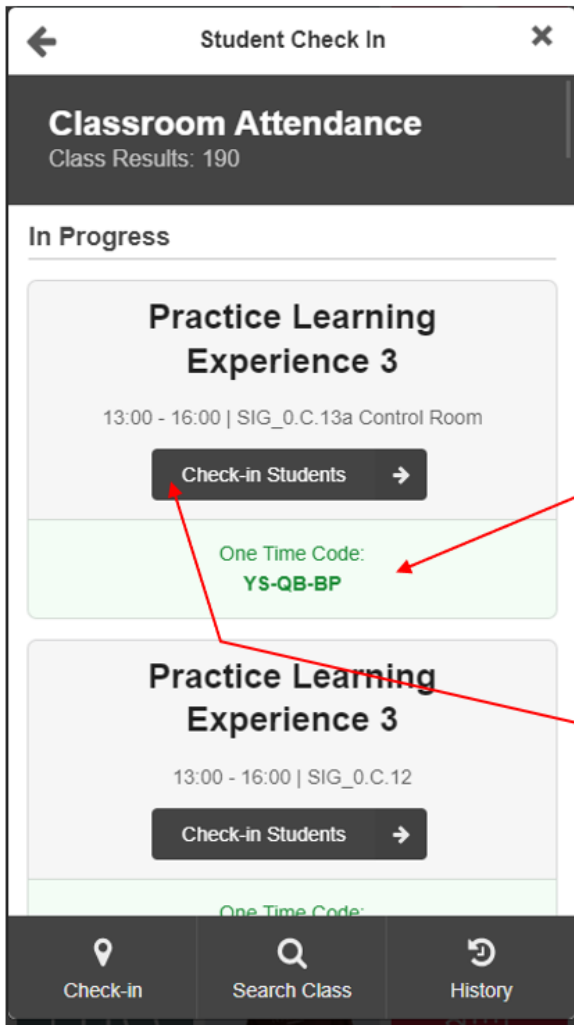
Student Check In

Classroom Attendance
Class Results: 190

In Progress

Practice Learning Experience 3

13:00 - 16:00 | SIG_0.C.13a Control Room

Check-in Students

One Time Code:
YS-QB-BP

Practice Learning Experience 3

13:00 - 16:00 | SIG_0.C.12

Check-in Students

One Time Code:

Check-in
Search Class
History